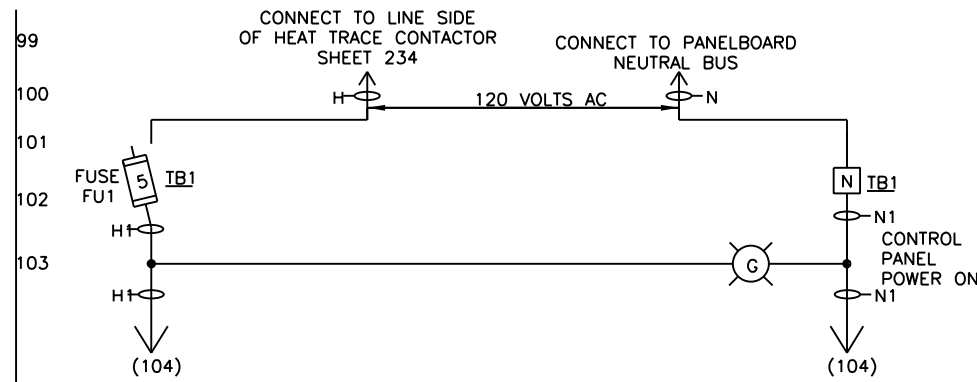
99
CONNECT TO LINE SIDE OF HEAT TRACE CONTACTOR SHEET 234

CONNECT TO PANELBOARD NEUTRAL BUS

100
H
120 VOLTS AC
N

101

FUSE FU1
5
TB1

N
TB1

102
H1
N1

103
G
CONTROL PANEL POWER ON

H1
N1

(104)
(104)